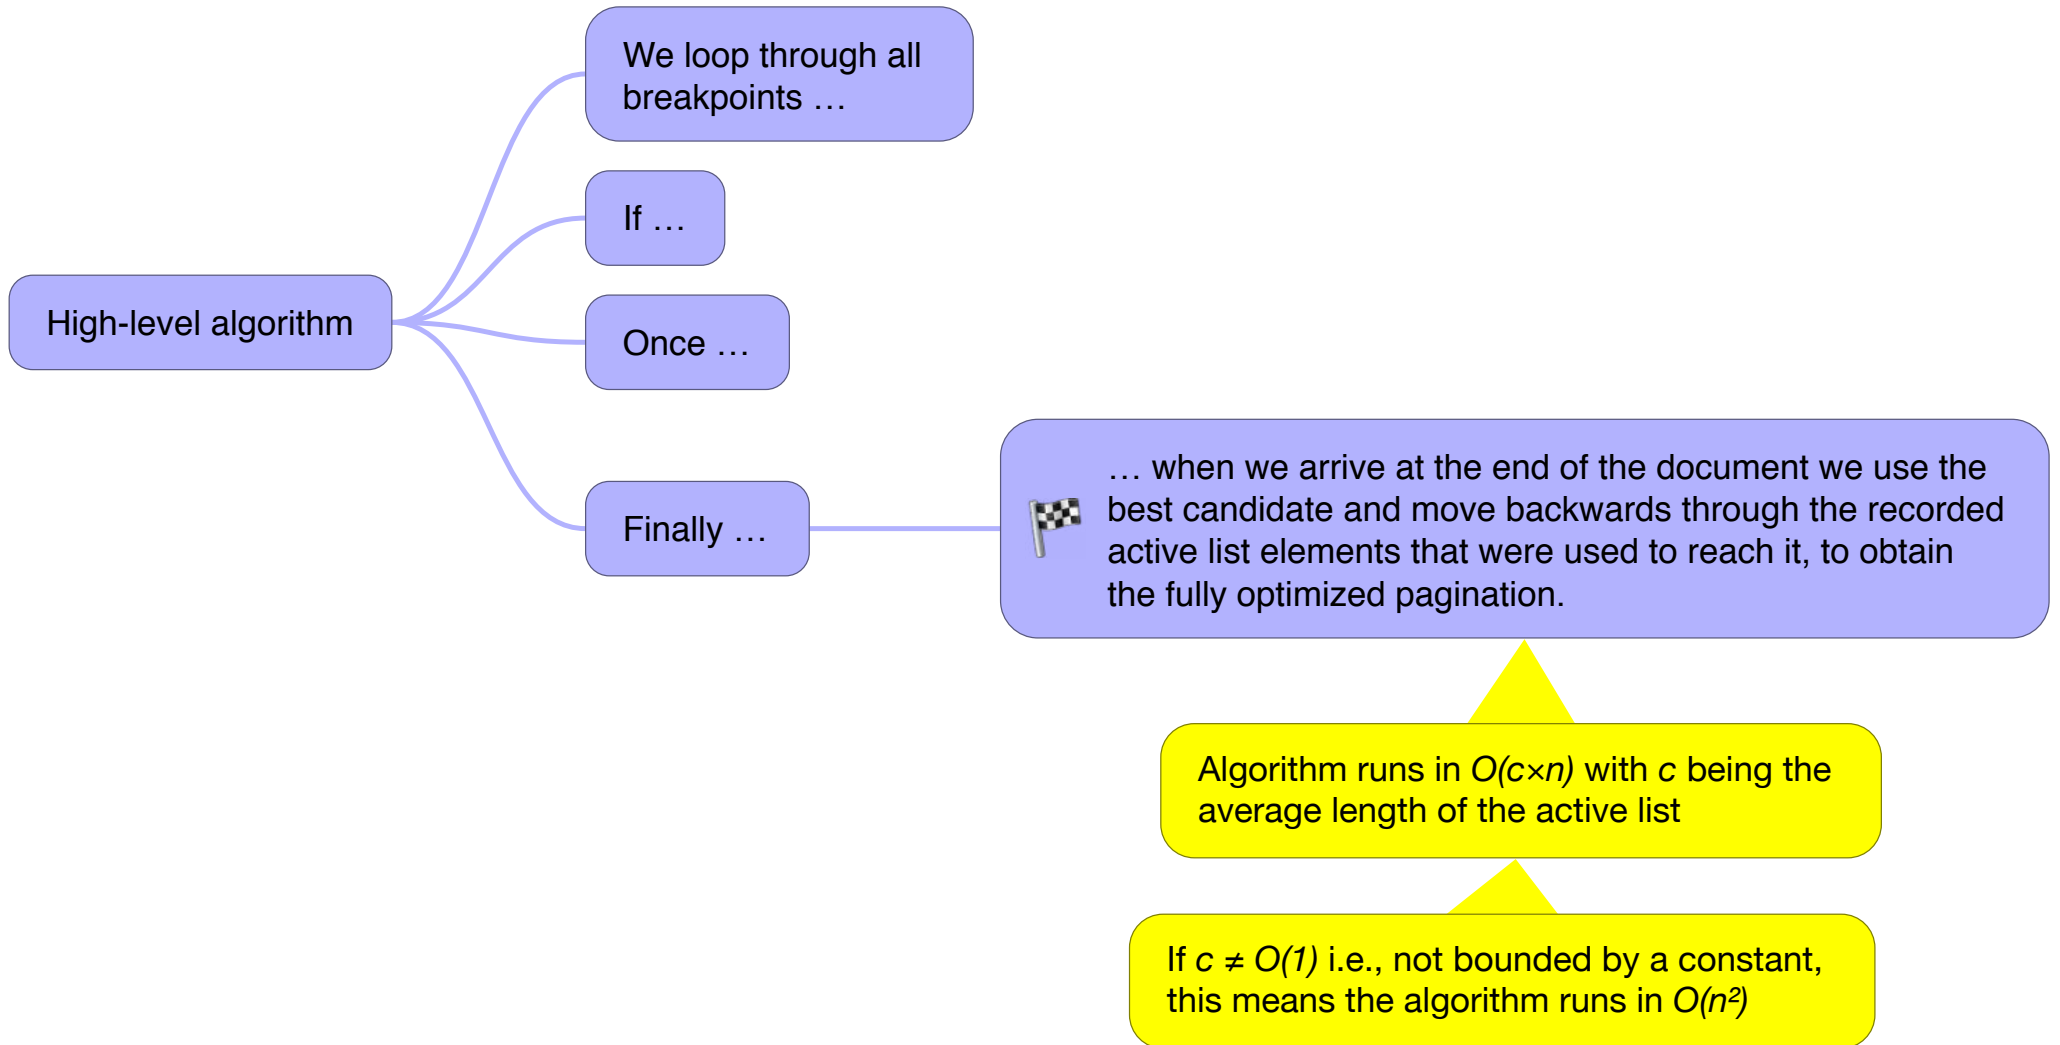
High-level algorithm

We loop through all breakpoints …

If …

Once …

Finally …

🏁 … when we arrive at the end of the document we use the best candidate and move backwards through the recorded active list elements that were used to reach it, to obtain the fully optimized pagination.

Algorithm runs in $O(c \times n)$ with $c$ being the average length of the active list

If $c \neq O(1)$ i.e., not bounded by a constant, this means the algorithm runs in $O(n^2)$